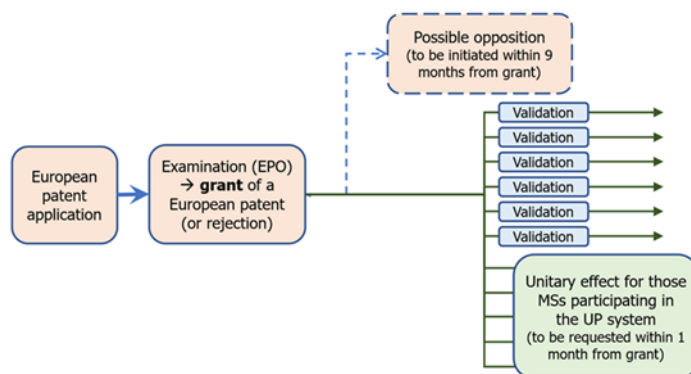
European patent application

Examination (EPO) → **grant** of a European patent (or rejection)

Possible opposition (to be initiated within 9 months from grant)

Validation

Validation

Validation

Validation

Validation

Validation

Unitary effect for those MSs participating in the UP system (to be requested within 1 month from grant)